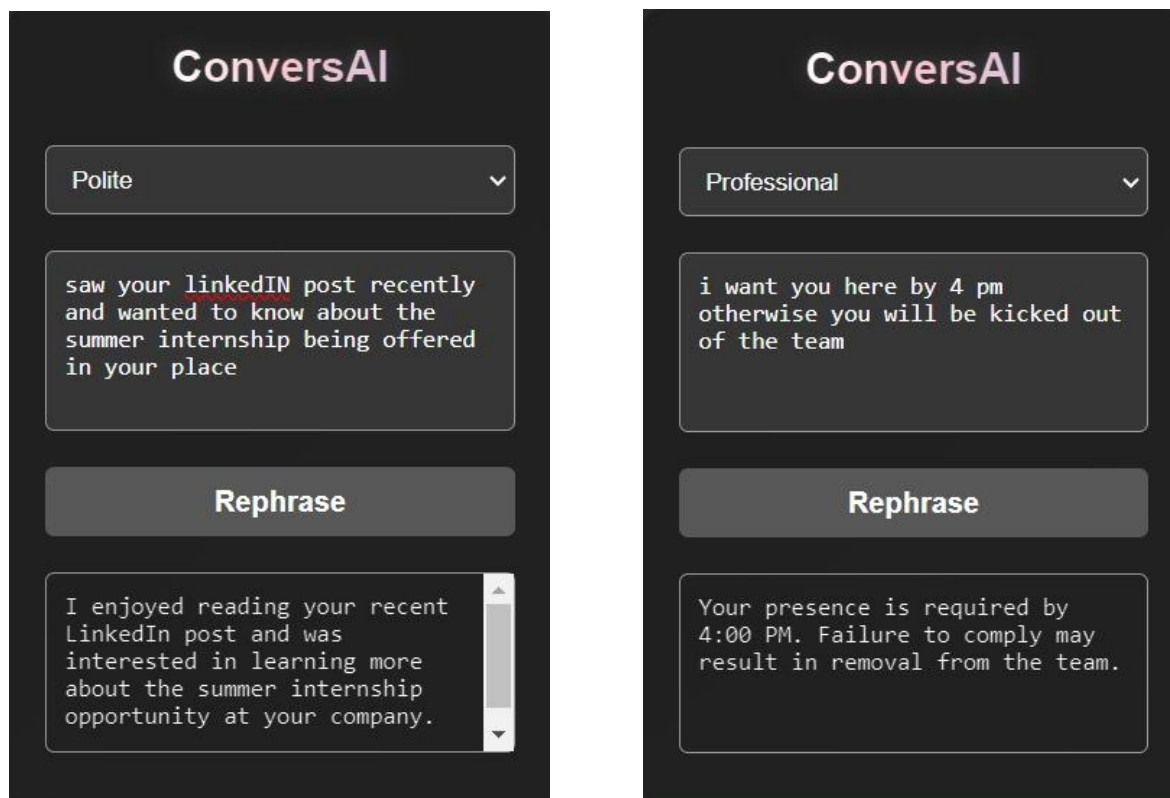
ConversAI

Polite

saw your linkedIN post recently and wanted to know about the summer internship being offered in your place

Rephrase

I enjoyed reading your recent LinkedIn post and was interested in learning more about the summer internship opportunity at your company.

ConversAI

Professional

i want you here by 4 pm otherwise you will be kicked out of the team

Rephrase

Your presence is required by 4:00 PM. Failure to comply may result in removal from the team.